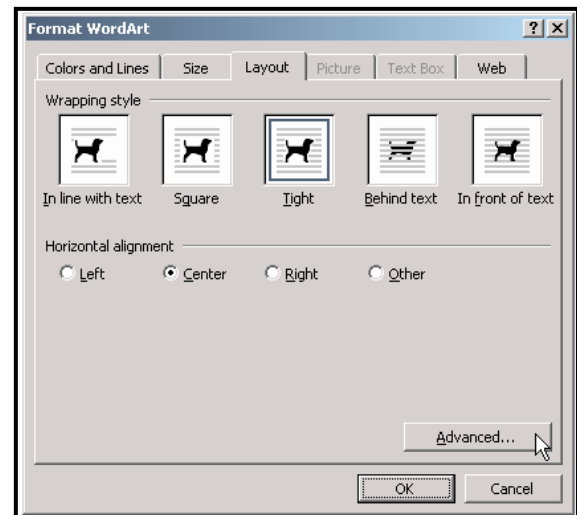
Format WordArt

?

X

Colors and Lines

Size

Layout

Picture

Text Box

Web

Wrapping style

In line with text

Square

Tight

Behind text

In front of text

Horizontal alignment

Left

Center

Right

Other

Advanced...

OK

Cancel